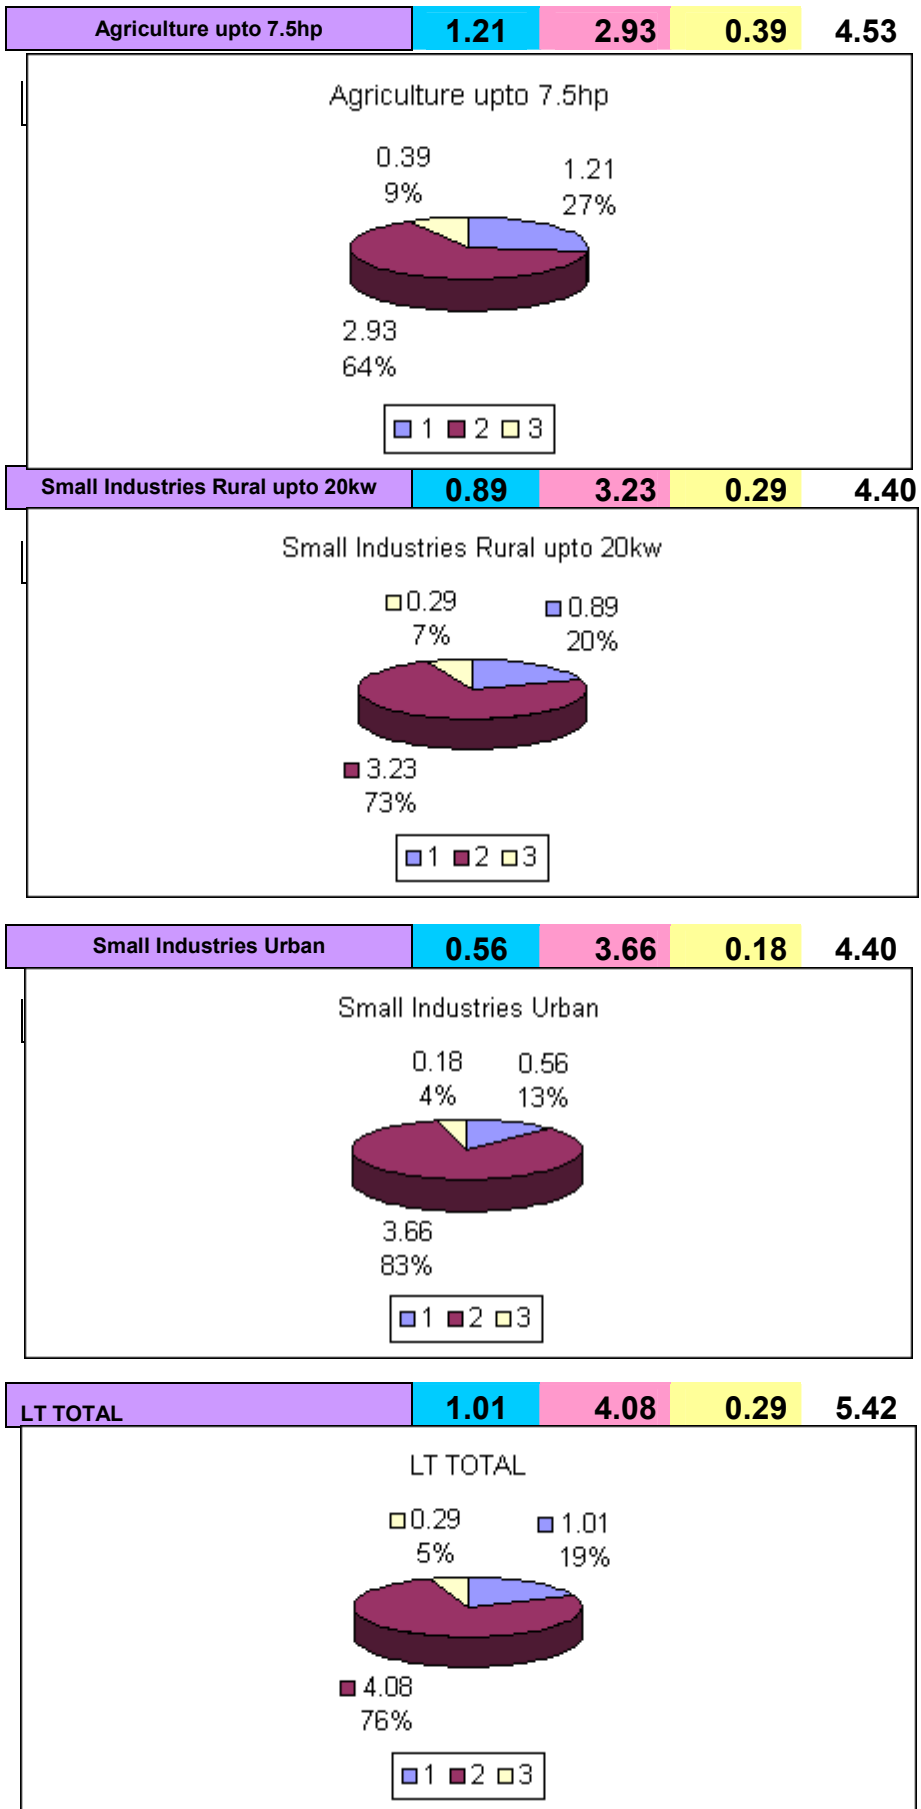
| Agriculture upto 7.5hp | 1.21 | 2.93 | 0.39 | 4.53 |
|---|---|---|---|---|

Agriculture upto 7.5hp

0.39
9%

1.21
27%

2.93
64%

1 2 3

| Small Industries Rural upto 20kw | 0.89 | 3.23 | 0.29 | 4.40 |
|---|---|---|---|---|

Small Industries Rural upto 20kw

0.29
7%

0.89
20%

3.23
73%

1 2 3

| Small Industries Urban | 0.56 | 3.66 | 0.18 | 4.40 |
|---|---|---|---|---|

Small Industries Urban

0.18
4%

0.56
13%

3.66
83%

1 2 3

| LT TOTAL | 1.01 | 4.08 | 0.29 | 5.42 |
|---|---|---|---|---|

LT TOTAL

0.29
5%

1.01
19%

4.08
76%

1 2 3